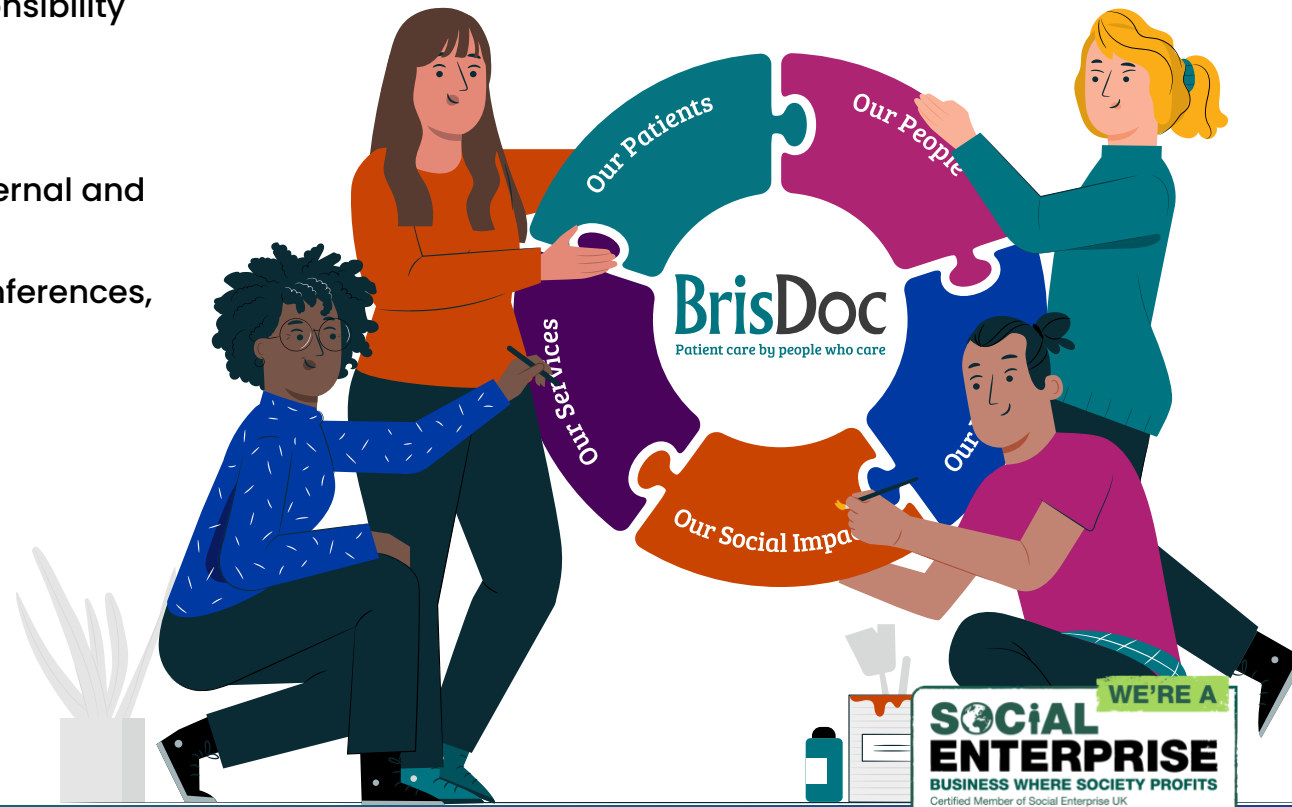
nsibility

ernal and

nferences,

Our Patients

Our People

Our

Our Social Impac

Our Services

BrisDoc
Patient care by people who care

WE'RE A
SOCIAL
ENTERPRISE
BUSINESS WHERE SOCIETY PROFITS
Certified Member of Social Enterprise UK